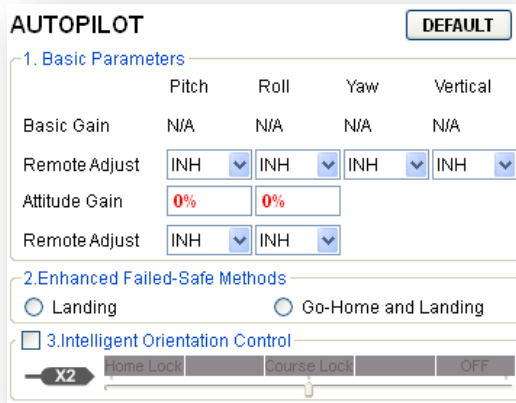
AUTOPILOT

DEFAULT

1. Basic Parameters

| | Pitch | Roll | Yaw | Vertical |
|---|---|---|---|---|
| Basic Gain | N/A | N/A | N/A | N/A |
| Remote Adjust | INH | INH | INH | INH |
| Attitude Gain | 0% | 0% | | |
| Remote Adjust | INH | INH | | |

2.Enhanced Failed-Safe Methods

Landing

Go-Home and Landing

3.Intelligent Orientation Control

X2

Home Lock

Course Lock

OFF